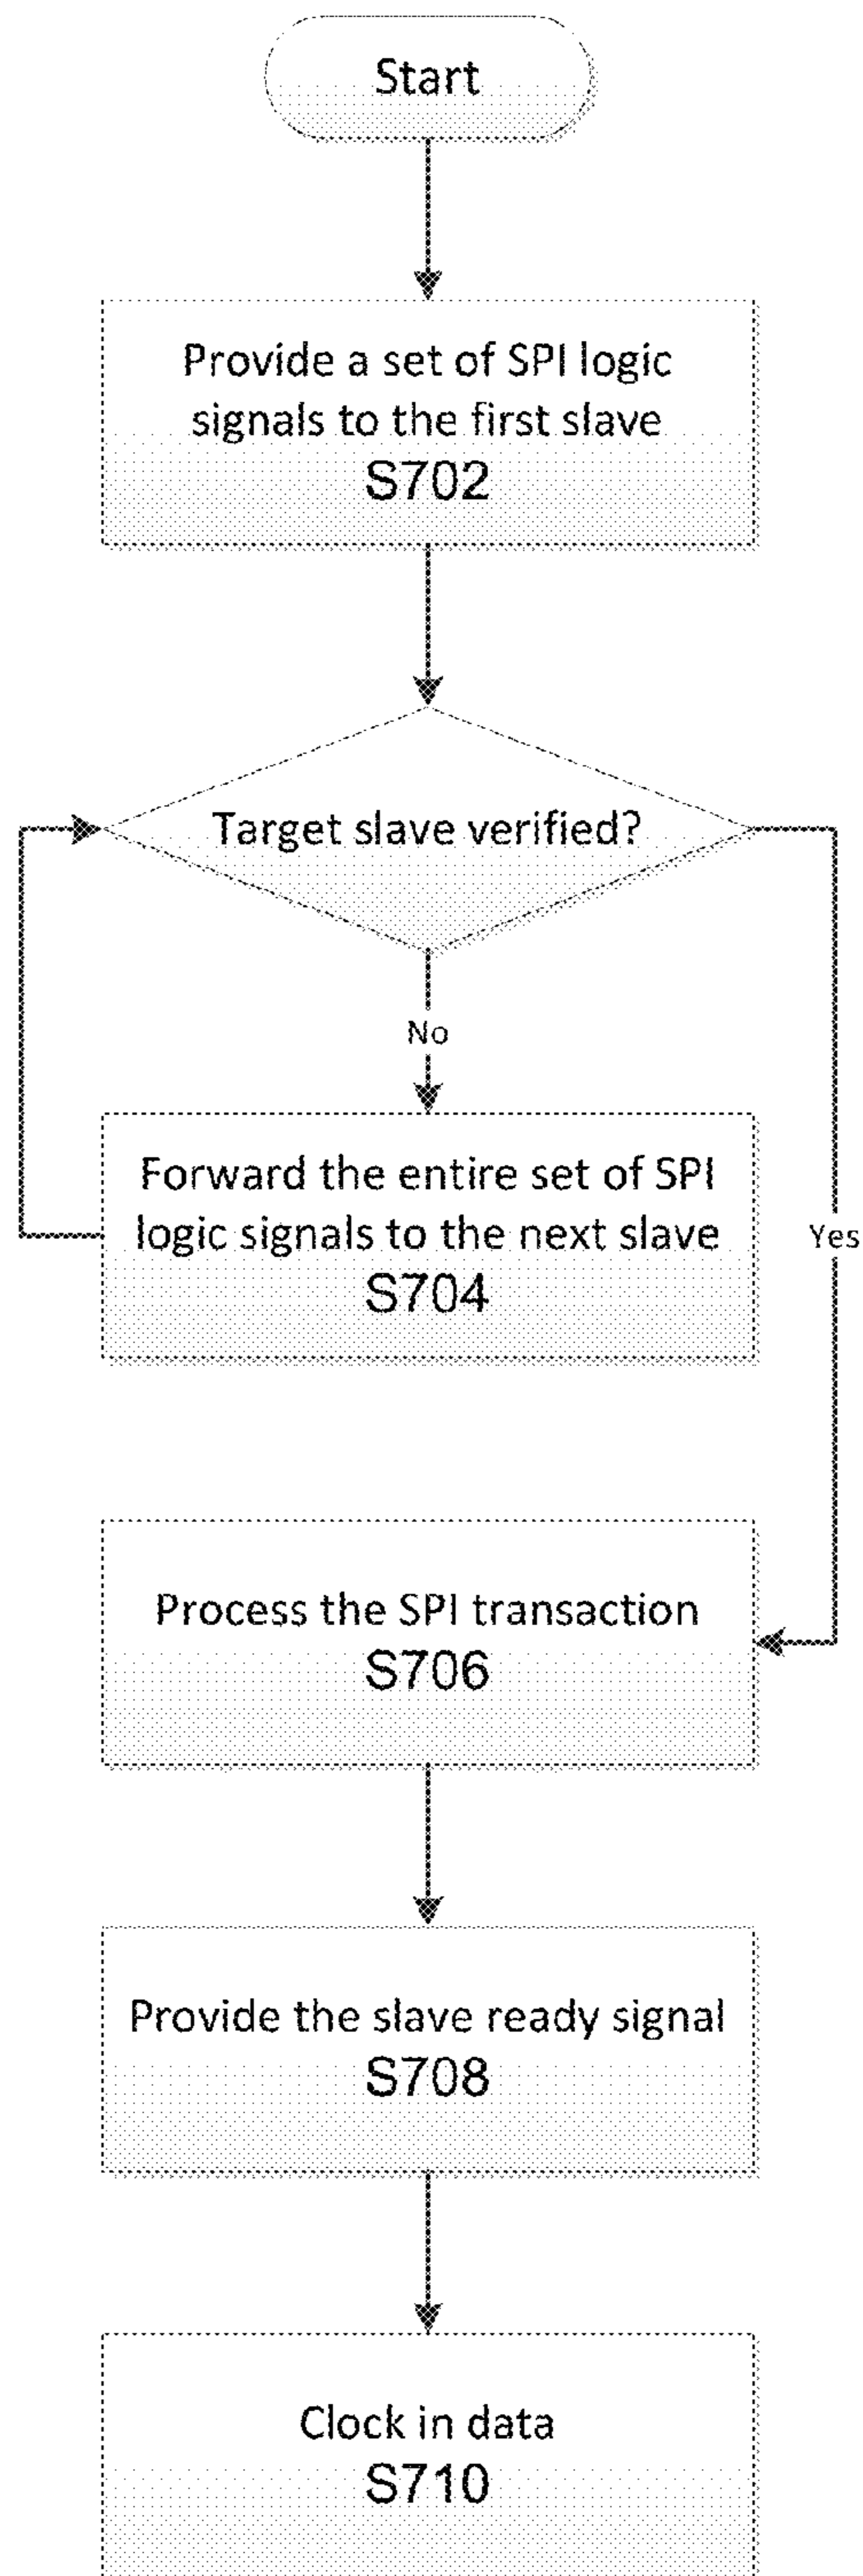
Start

Provide a set of SPI logic signals to the first slave
S702

Target slave verified?

No

Forward the entire set of SPI logic signals to the next slave
S704

Yes

Process the SPI transaction
S706

Provide the slave ready signal
S708

Clock in data
S710